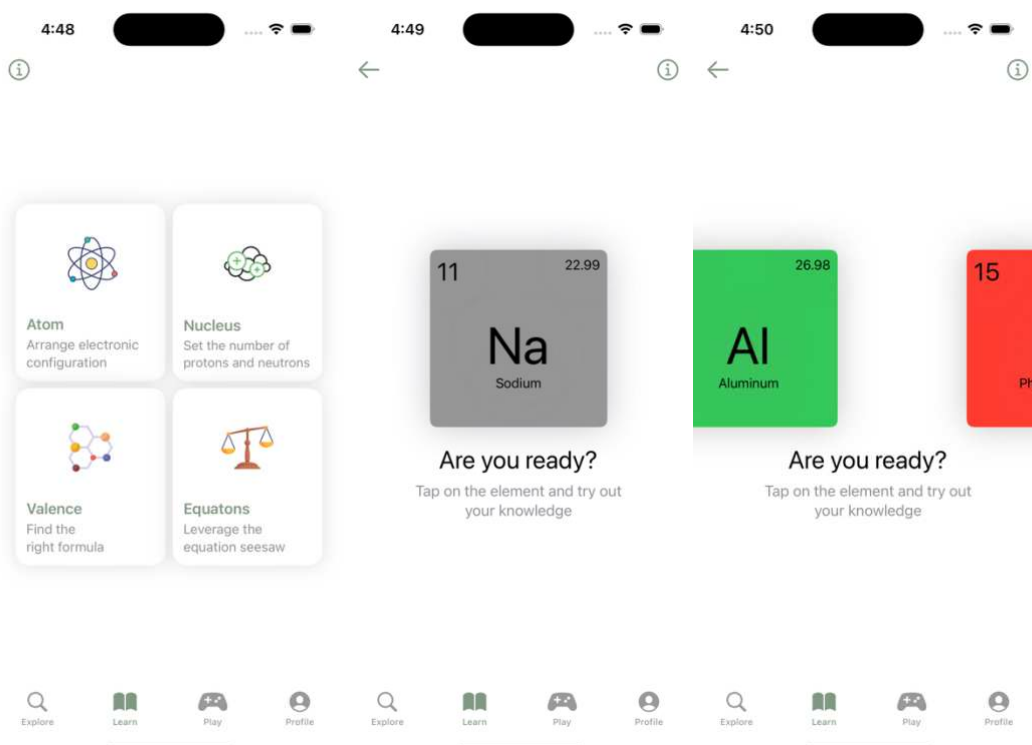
4:48

Atom
Arrange electronic configuration

Nucleus
Set the number of protons and neutrons

Valence
Find the right formula

Equatons
Leverage the equation seesaw

Explore
Learn
Play
Profile

4:49

11
22.99
Na
Sodium

Are you ready?
Tap on the element and try out your knowledge

Explore
Learn
Play
Profile

4:50

26.98
Al
Aluminum

15
Ph

Are you ready?
Tap on the element and try out your knowledge

Explore
Learn
Play
Profile